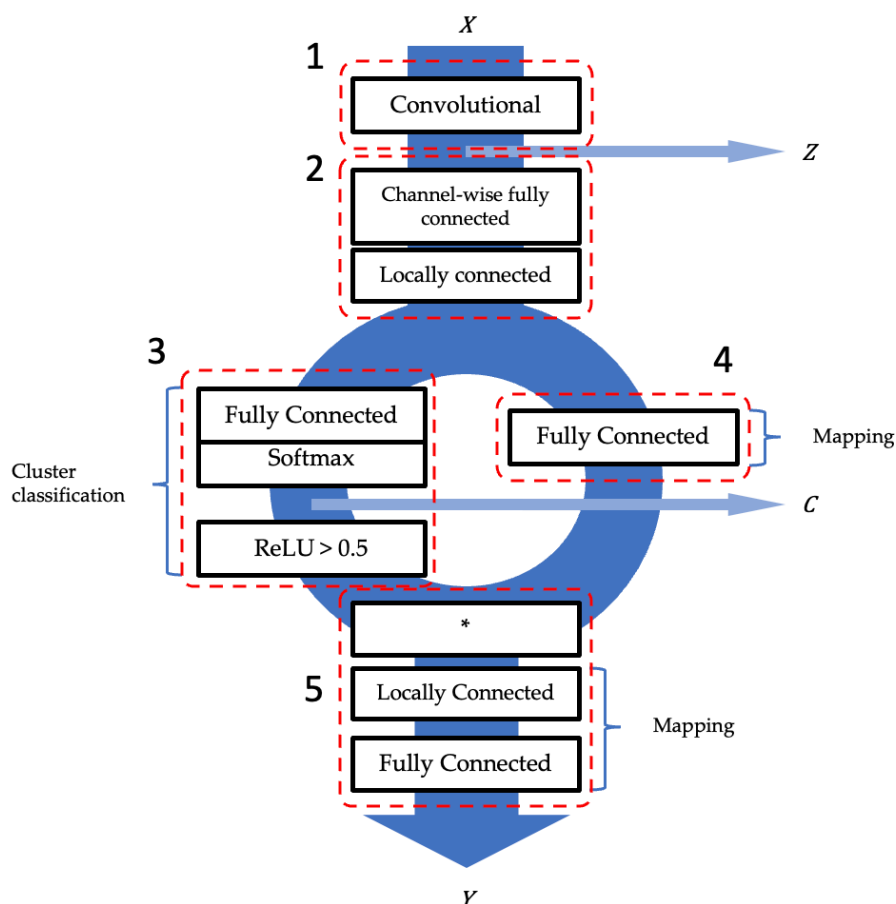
$X$

1

Convolutional

$Z$

2

Channel-wise fully connected

Locally connected

3

Fully Connected

Softmax

Cluster classification

ReLU > 0.5

4

Fully Connected

Mapping

$C$

*

5

Locally Connected

Fully Connected

Mapping

$Y$